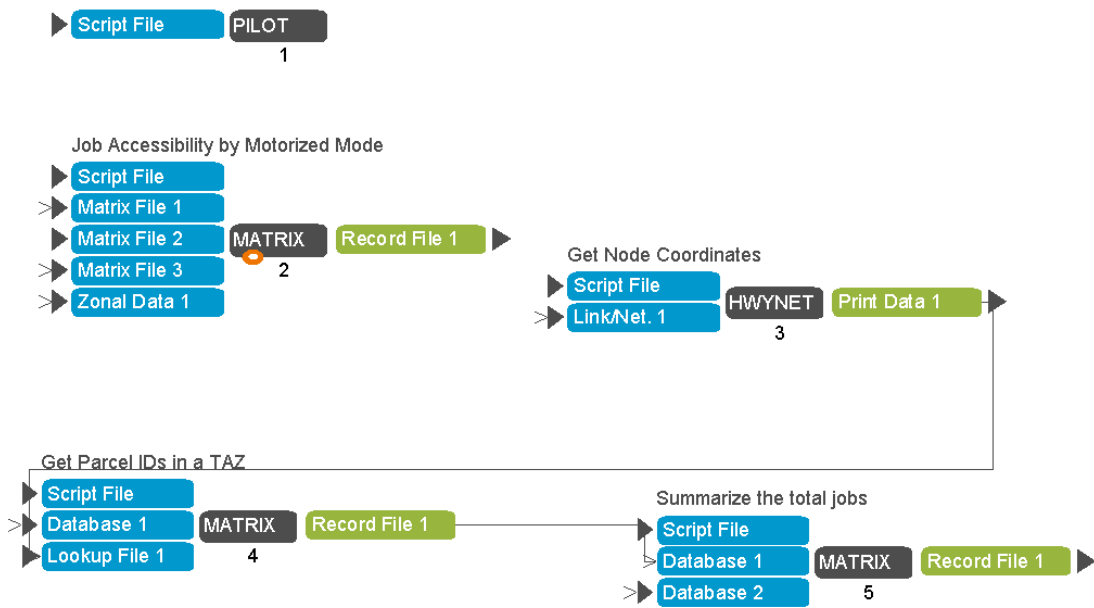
Script File
PILOT
1

Job Accessibility by Motorized Mode
Script File
Matrix File 1
Matrix File 2
Matrix File 3
Zonal Data 1
MATRIX
2
Record File 1

Get Node Coordinates
Script File
Link/Net. 1
HWYNET
3
Print Data 1

Get Parcel IDs in a TAZ
Script File
Database 1
Lookup File 1
MATRIX
4
Record File 1

Summarize the total jobs
Script File
Database 1
Database 2
MATRIX
5
Record File 1